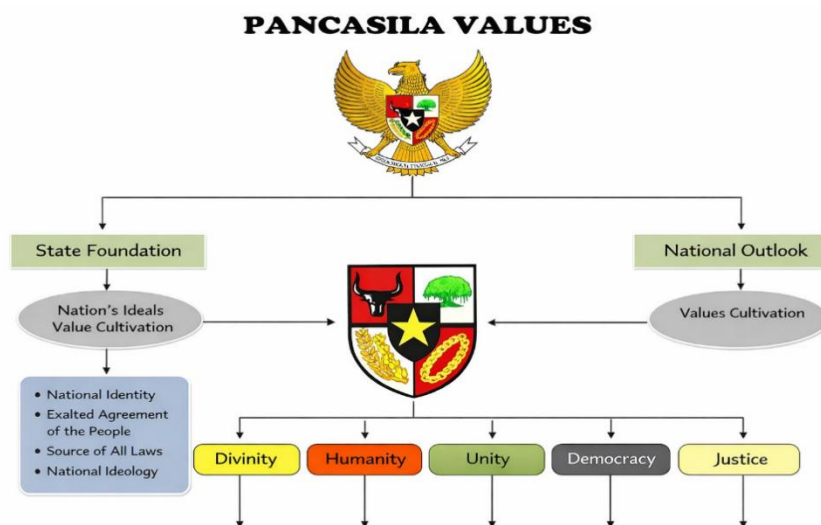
PANCASILA VALUES

BHINNEKA TUNGGAL IKA

State Foundation

National Outlook

Nation's Ideals Value Cultivation

Values Cultivation

- National Identity
- Exalted Agreement of the People
- Source of All Laws
- National Ideology

Divinity

Humanity

Unity

Democracy

Justice